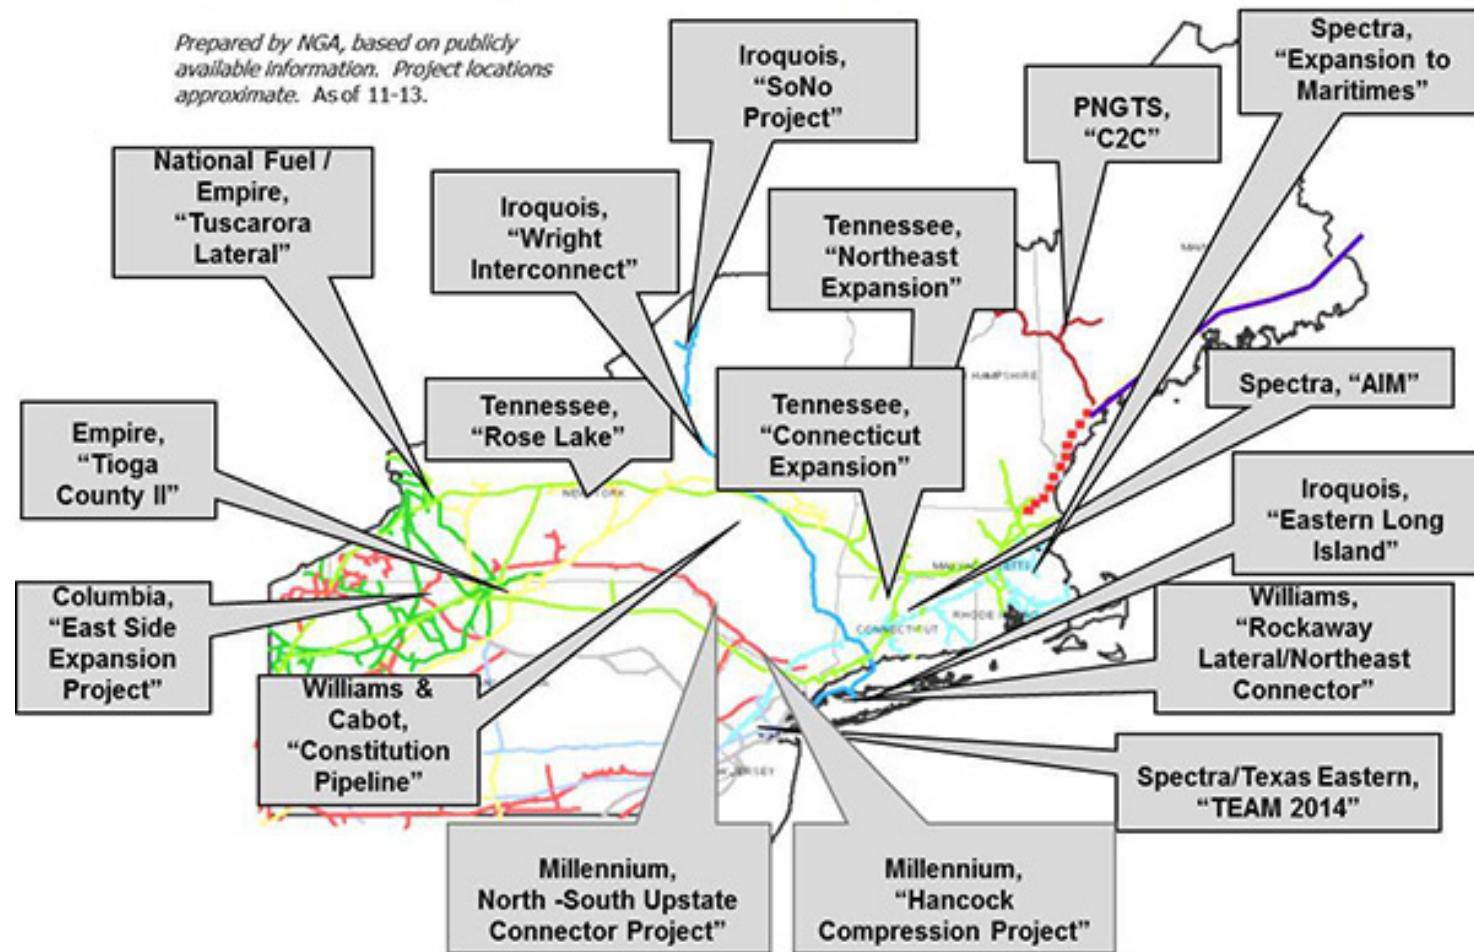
Prepared by NGA, based on publicly available information. Project locations approximate. As of 11-13.

National Fuel / Empire, "Tuscarora Lateral"

Iroquois, "Wright Interconnect"

Iroquois, "SoNo Project"

PNGTS, "C2C"

Spectra, "Expansion to Maritimes"

Tennessee, "Northeast Expansion"

Spectra, "AIM"

Tennessee, "Rose Lake"

Tennessee, "Connecticut Expansion"

Empire, "Tioga County II"

Iroquois, "Eastern Long Island"

Columbia, "East Side Expansion Project"

Williams & Cabot, "Constitution Pipeline"

Williams, "Rockaway Lateral/Northeast Connector"

Spectra/Texas Eastern, "TEAM 2014"

Millennium, North -South Upstate Connector Project"

Millennium, "Hancock Compression Project"

NEW YORK

HAMPSHIRE

MASSACHUSETTS

CONNECTICUT

RHODE ISLAND

JERSEY